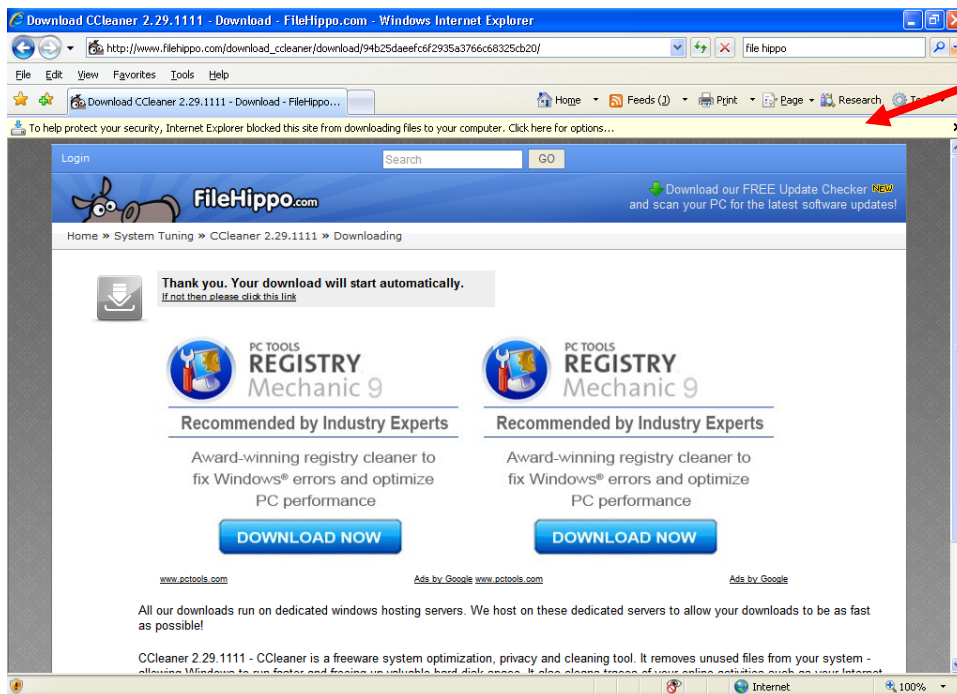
Download CCleaner 2.29.1111 - Download - FileHippo.com - Windows Internet Explorer

http://www.filehippo.com/download_ccleaner/download/94b25daeefc6f2935a3766c68325cb20/

file hippo

File Edit View Favorites Tools Help

Download CCleaner 2.29.1111 - Download - FileHippo...

Home Feeds (J) Print Page Research To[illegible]

To help protect your security, Internet Explorer blocked this site from downloading files to your computer. Click here for options...

Login

Search

GO

FileHippo.com

Download our FREE Update Checker NEW
and scan your PC for the latest software updates!

Home » System Tuning » CCleaner 2.29.1111 » Downloading

Thank you. Your download will start automatically.
If not then please click this link

PC TOOLS
REGISTRY
Mechanic 9

Recommended by Industry Experts

Award-winning registry cleaner to fix Windows® errors and optimize PC performance

DOWNLOAD NOW

PC TOOLS
REGISTRY
Mechanic 9

Recommended by Industry Experts

Award-winning registry cleaner to fix Windows® errors and optimize PC performance

DOWNLOAD NOW

www.pctools.com

Ads by Google www.pctools.com

Ads by Google

All our downloads run on dedicated windows hosting servers. We host on these dedicated servers to allow your downloads to be as fast as possible!

CCleaner 2.29.1111 - CCleaner is a freeware system optimization, privacy and cleaning tool. It removes unused files from your system - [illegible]

Internet

100%